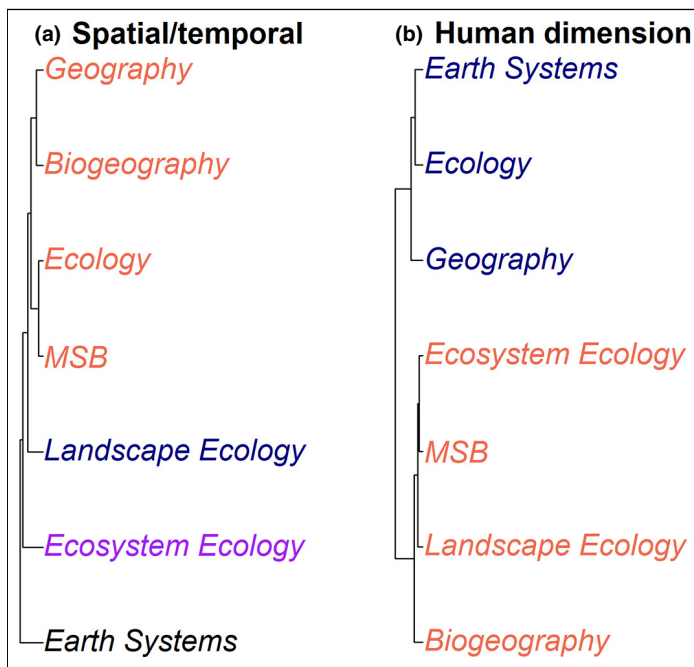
(a) Spatial/temporal

Geography
Biogeography
Ecology
MSB
Landscape Ecology
Ecosystem Ecology
Earth Systems

(b) Human dimension

Earth Systems
Ecology
Geography
Ecosystem Ecology
MSB
Landscape Ecology
Biogeography